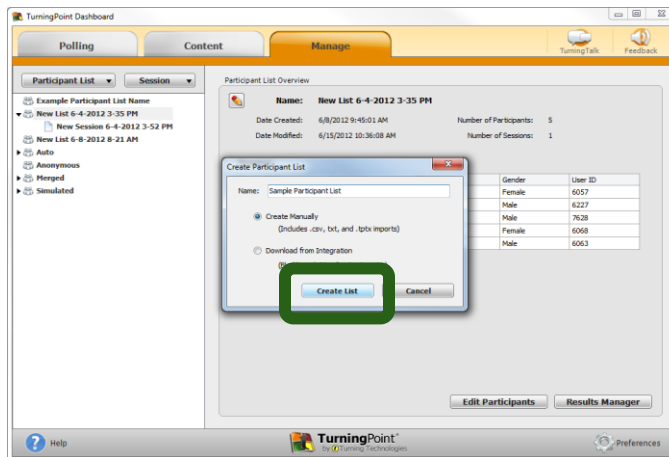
TurningPoint Dashboard

Polling | Content | Manage | TurningTalk | Feedback

Participant List ▼ | Session ▼

Example Participant List Name
New List 6-4-2012 3-35 PM
New Session 6-4-2012 3-52 PM
New List 6-8-2012 8-21 AM
Auto
Anonymous
Merged
Simulated

Participant List Overview

Name: New List 6-4-2012 3-35 PM

Date Created: 6/8/2012 9:45:01 AM
Date Modified: 6/15/2012 10:36:08 AM
Number of Participants: 5
Number of Sessions: 1

| Gender | User ID |
|---|---|
| Female | 6057 |
| Male | 6227 |
| Male | 7628 |
| Female | 6068 |
| Male | 6063 |

Create Participant List

Name: Sample Participant List

Create Manually
(Includes .csv, .txt, and .tptx imports)

Download from Integration
(R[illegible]

Create List | Cancel

Edit Participants | Results Manager

Help

TurningPoint
by Turning Technologies

Preferences